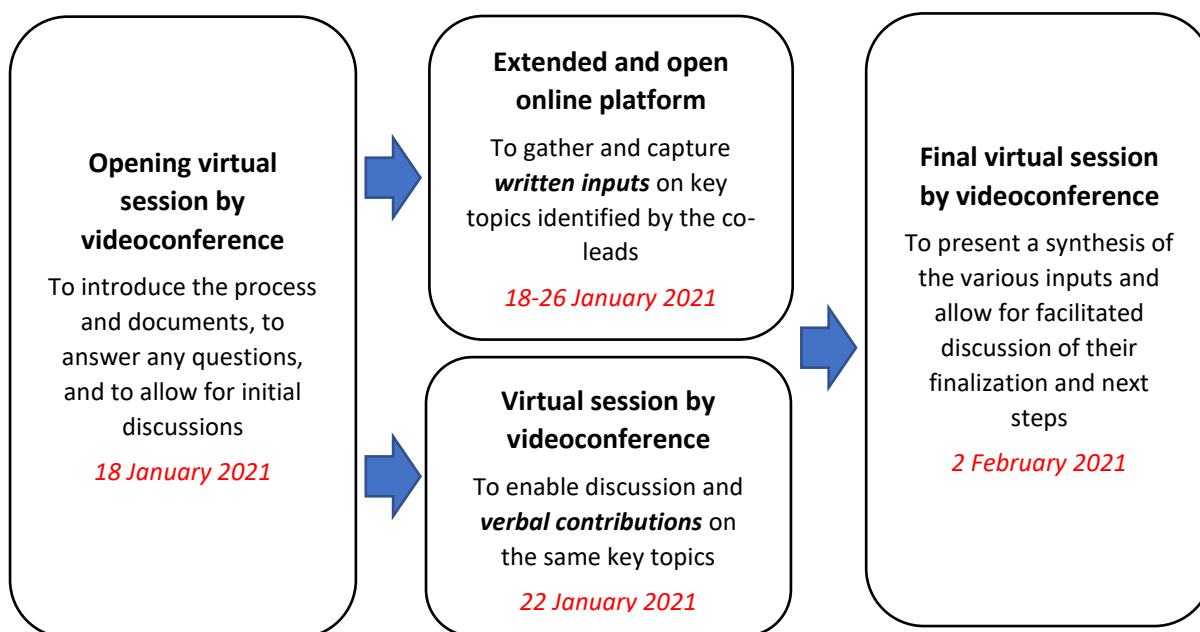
Opening virtual session by videoconference

To introduce the process and documents, to answer any questions, and to allow for initial discussions

18 January 2021

Extended and open online platform

To gather and capture ***written inputs*** on key topics identified by the co-leads

18-26 January 2021

Virtual session by videoconference

To enable discussion and ***verbal contributions*** on the same key topics

22 January 2021

Final virtual session by videoconference

To present a synthesis of the various inputs and allow for facilitated discussion of their finalization and next steps

2 February 2021